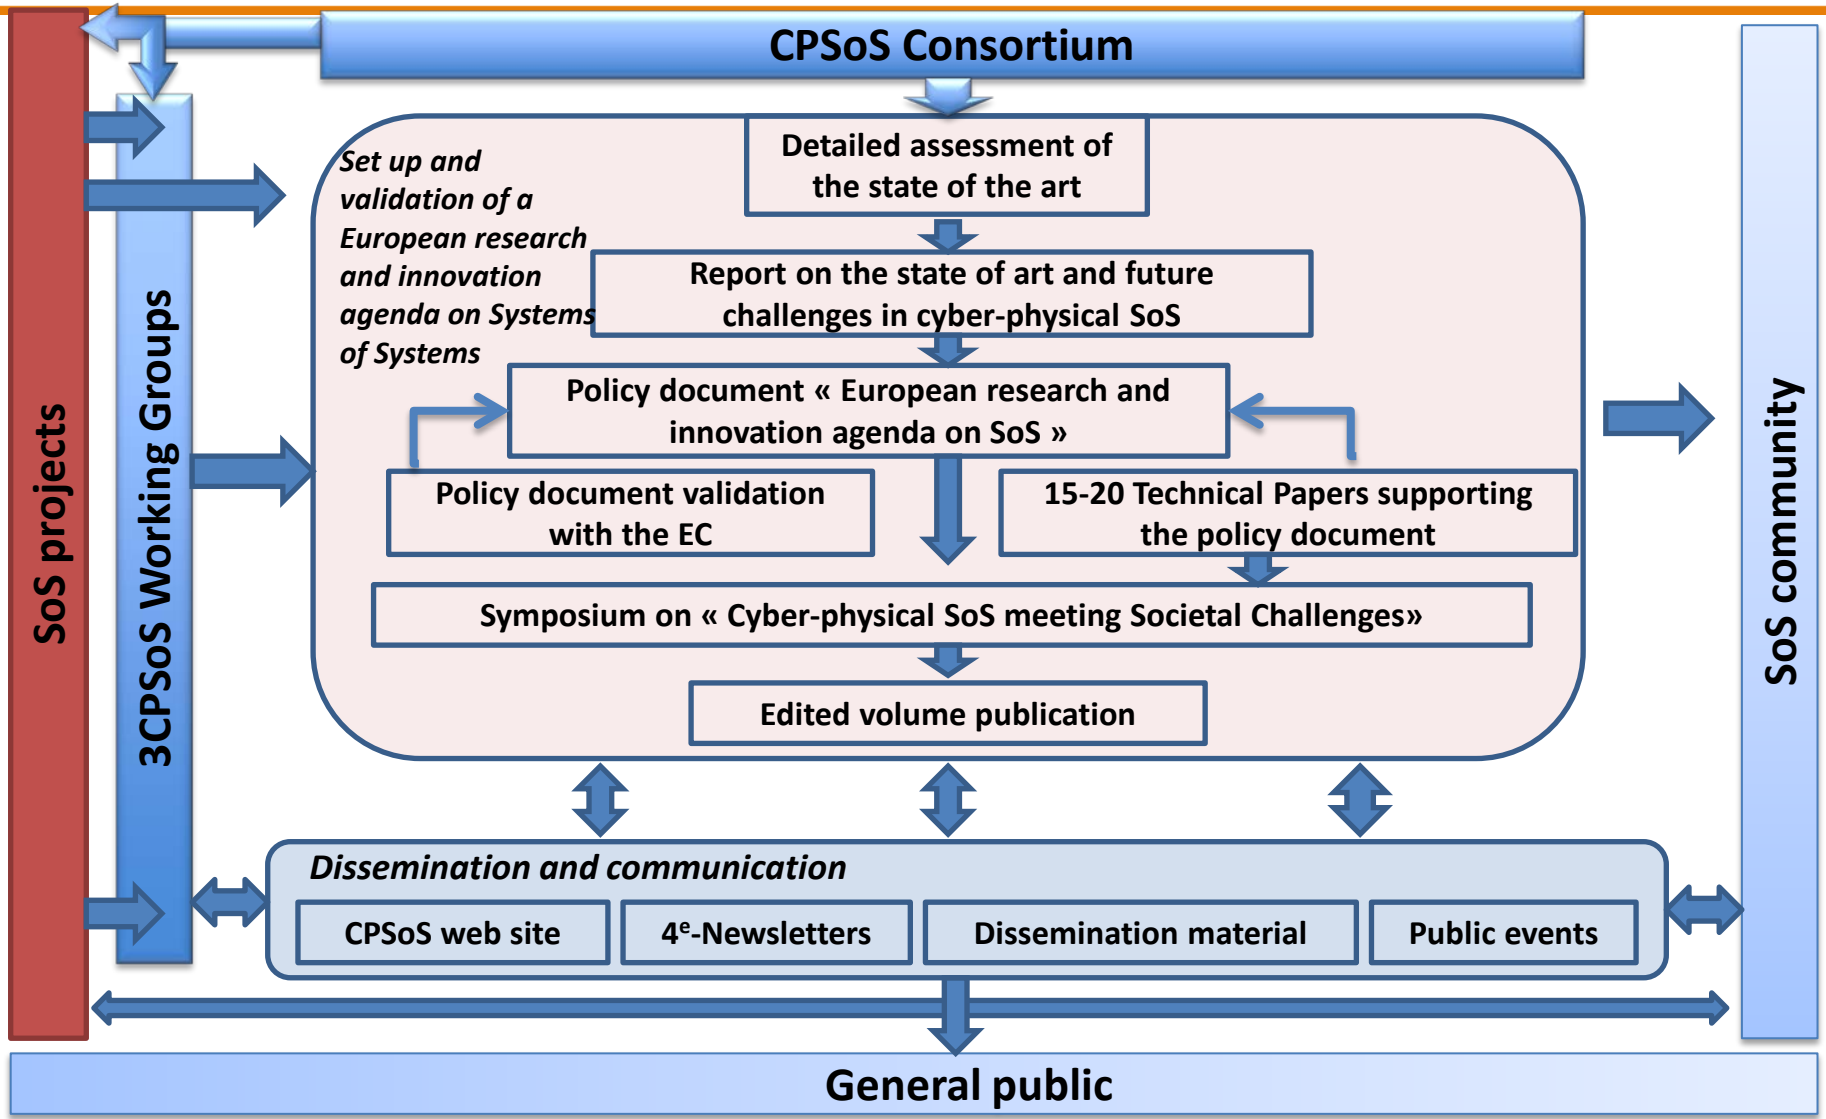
CPSoS Consortium

SoS projects

3CPSoS Working Groups

Set up and validation of a European research and innovation agenda on Systems of Systems

Detailed assessment of the state of the art

Report on the state of art and future challenges in cyber-physical SoS

Policy document « European research and innovation agenda on SoS »

Policy document validation with the EC

15-20 Technical Papers supporting the policy document

Symposium on « Cyber-physical SoS meeting Societal Challenges»

Edited volume publication

SoS community

Dissemination and communication

CPSoS web site

4$^{e}$-Newsletters

Dissemination material

Public events

General public